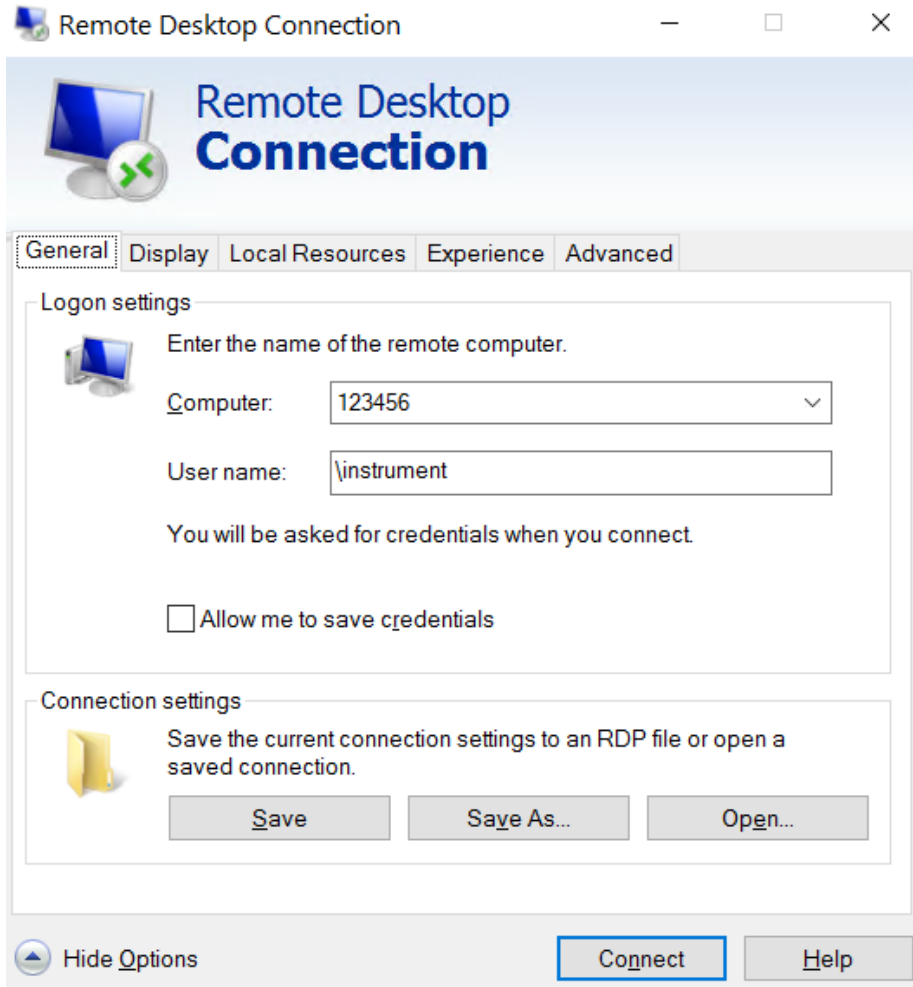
Remote Desktop Connection

Remote Desktop
Connection

General | Display | Local Resources | Experience | Advanced

Logon settings

Enter the name of the remote computer.

Computer: 123456

User name: \instrument

You will be asked for credentials when you connect.

Allow me to save credentials

Connection settings

Save the current connection settings to an RDP file or open a saved connection.

Save | Save As... | Open...

Hide Options | Connect | Help